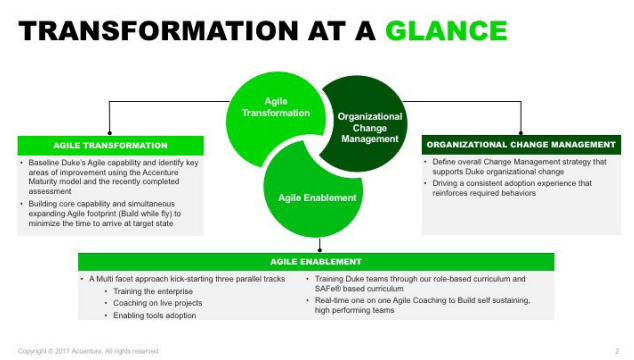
TRANSFORMATION AT A GLANCE

Agile Transformation

Organizational Change Management

Agile Enablement

AGILE TRANSFORMATION

- Baseline Duke's Agile capability and identify key areas of improvement using the Accenture Maturity model and the recently completed assessment
- Building core capability and simultaneous expanding Agile footprint (Build while fly) to minimize the time to arrive at target state

ORGANIZATIONAL CHANGE MANAGEMENT

- Define overall Change Management strategy that supports Duke organizational change
- Driving a consistent adoption experience that reinforces required behaviors

AGILE ENABLEMENT

- A Multi facet approach kick-starting three parallel tracks
  - Training the enterprise
  - Coaching on live projects
  - Enabling tools adoption
- Training Duke teams through our role-based curriculum and SAFe® based curriculum
- Real-time one on one Agile Coaching to Build self sustaining, high performing teams

Copyright © 2017 Accenture. All rights reserved.

2